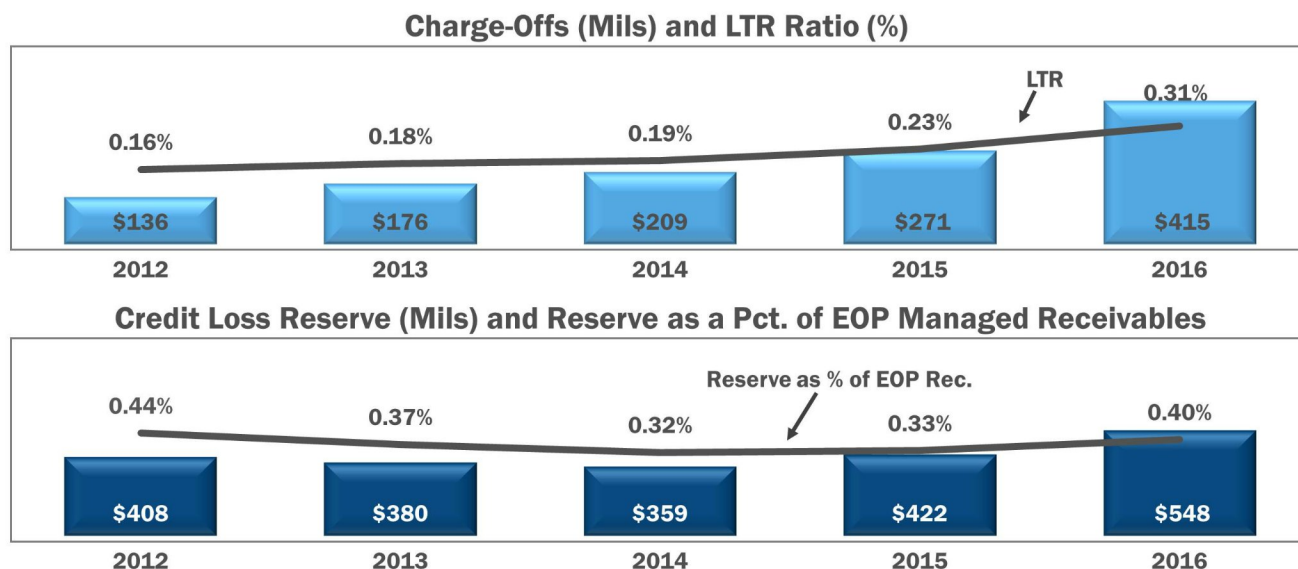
Charge-Offs (Mils) and LTR Ratio (%)

LTR

0.16%
0.18%
0.19%
0.23%
0.31%

$136
$176
$209
$271
$415

2012
2013
2014
2015
2016

Credit Loss Reserve (Mils) and Reserve as a Pct. of EOP Managed Receivables

Reserve as % of EOP Rec.

0.44%
0.37%
0.32%
0.33%
0.40%

$408
$380
$359
$422
$548

2012
2013
2014
2015
2016